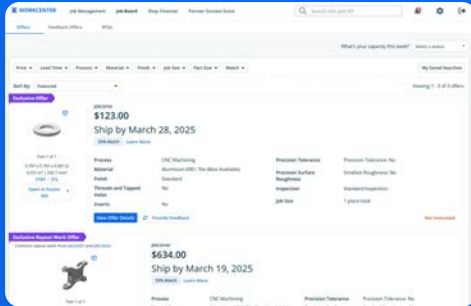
WORKCENTER Job Management Job Board Shop Finances Partner Success Score

Search over Job ID

Offers Feedback Offers RFQs

What's your capacity this week? Select a status

Price Lead Time Process Material Finish Job Size Part Size Match

My Saved Searches

Sort by: Featured

Viewing 1 - 3 of 3 offers

Exclusive Offer

Part 1 of 1

Open in Fusion 360

$123.00

Ship by March 28, 2025

Learn More

| Process | CNC Machining | Precision Tolerance | Precision Tolerance: No |
|---|---|---|---|
| Material | Aluminum 6061-T6 (Box Available) | Precision Surface Roughness | Smallest Roughness: No |
| Finish | Standard | Inspection | Standard Inspection |
| Threads and Tapped Holes | No | Job Size | 1 piece total |
| Inserts | No | | |

View Offer Details

Provide Feedback

Not interested

Exclusive Repeat Work Offer

$634.00

Ship by March 19, 2025

Learn More

Process CNC Machining Precision Tolerance